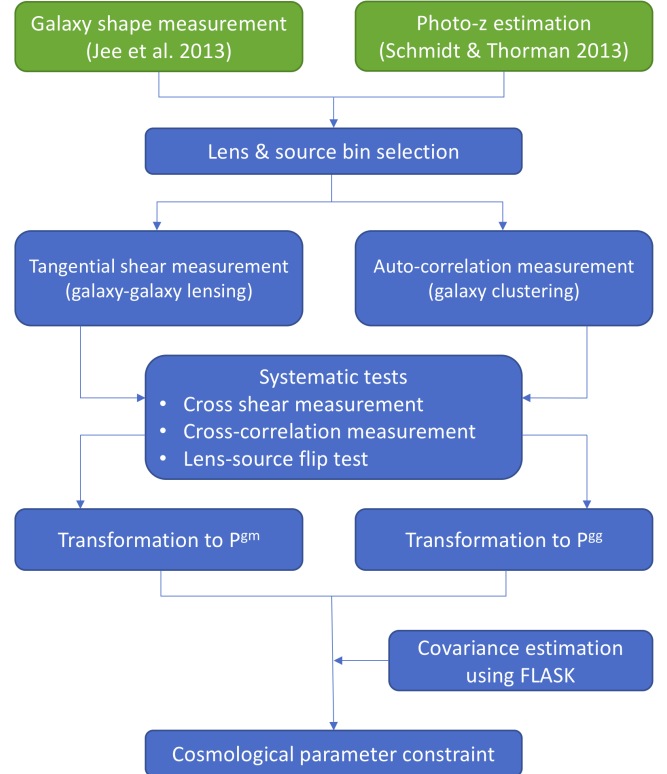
Galaxy shape measurement (Jee et al. 2013)

Photo-z estimation (Schmidt & Thorman 2013)

Lens & source bin selection

Tangential shear measurement (galaxy-galaxy lensing)

Auto-correlation measurement (galaxy clustering)

Systematic tests
• Cross shear measurement
• Cross-correlation measurement
• Lens-source flip test

Transformation to $P^{gm}$

Transformation to $P^{gg}$

Covariance estimation using FLASK

Cosmological parameter constraint